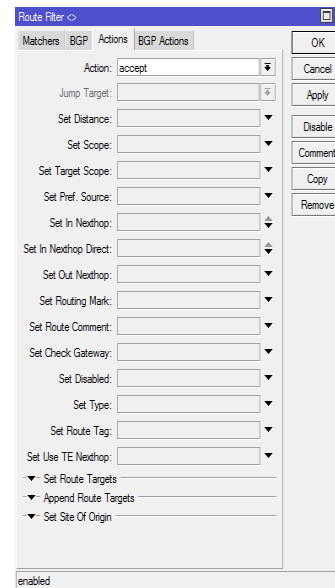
Route Filter <>

Matchers BGP Actions BGP Actions

Action: accept

Jump Target:

Set Distance:

Set Scope:

Set Target Scope:

Set Pref. Source:

Set In Nexthop:

Set In Nexthop Direct:

Set Out Nexthop:

Set Routing Mark:

Set Route Comment:

Set Check Gateway:

Set Disabled:

Set Type:

Set Route Tag:

Set Use TE Nexthop:

Set Route Targets

Append Route Targets

Set Site Of Origin

OK

Cancel

Apply

Disable

Comment

Copy

Remove

enabled